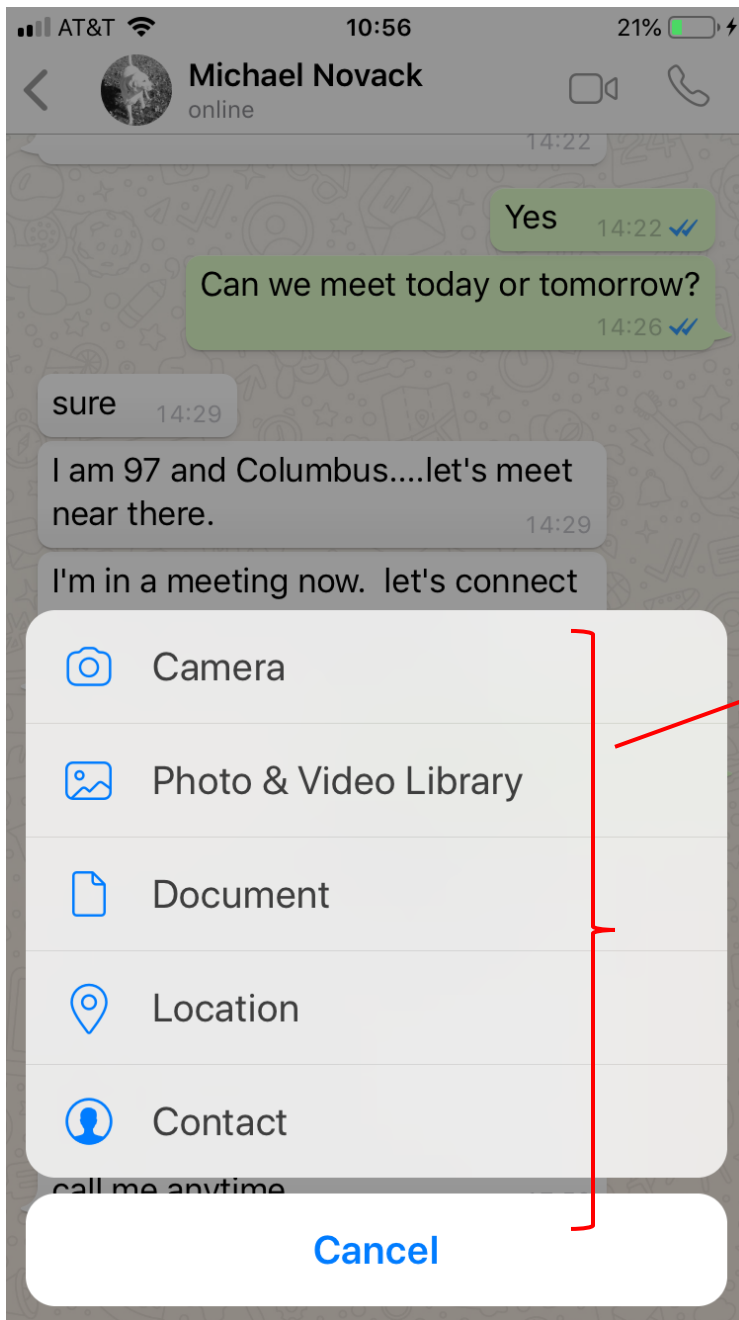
AT&T 10:56 21%

Michael Novack
online

14:22

Yes 14:22

Can we meet today or tomorrow? 14:26

sure 14:29

I am 97 and Columbus....let's meet near there. 14:29

I'm in a meeting now. let's connect

Camera

Photo & Video Library

Document

Location

Contact

call me anytime

Cancel